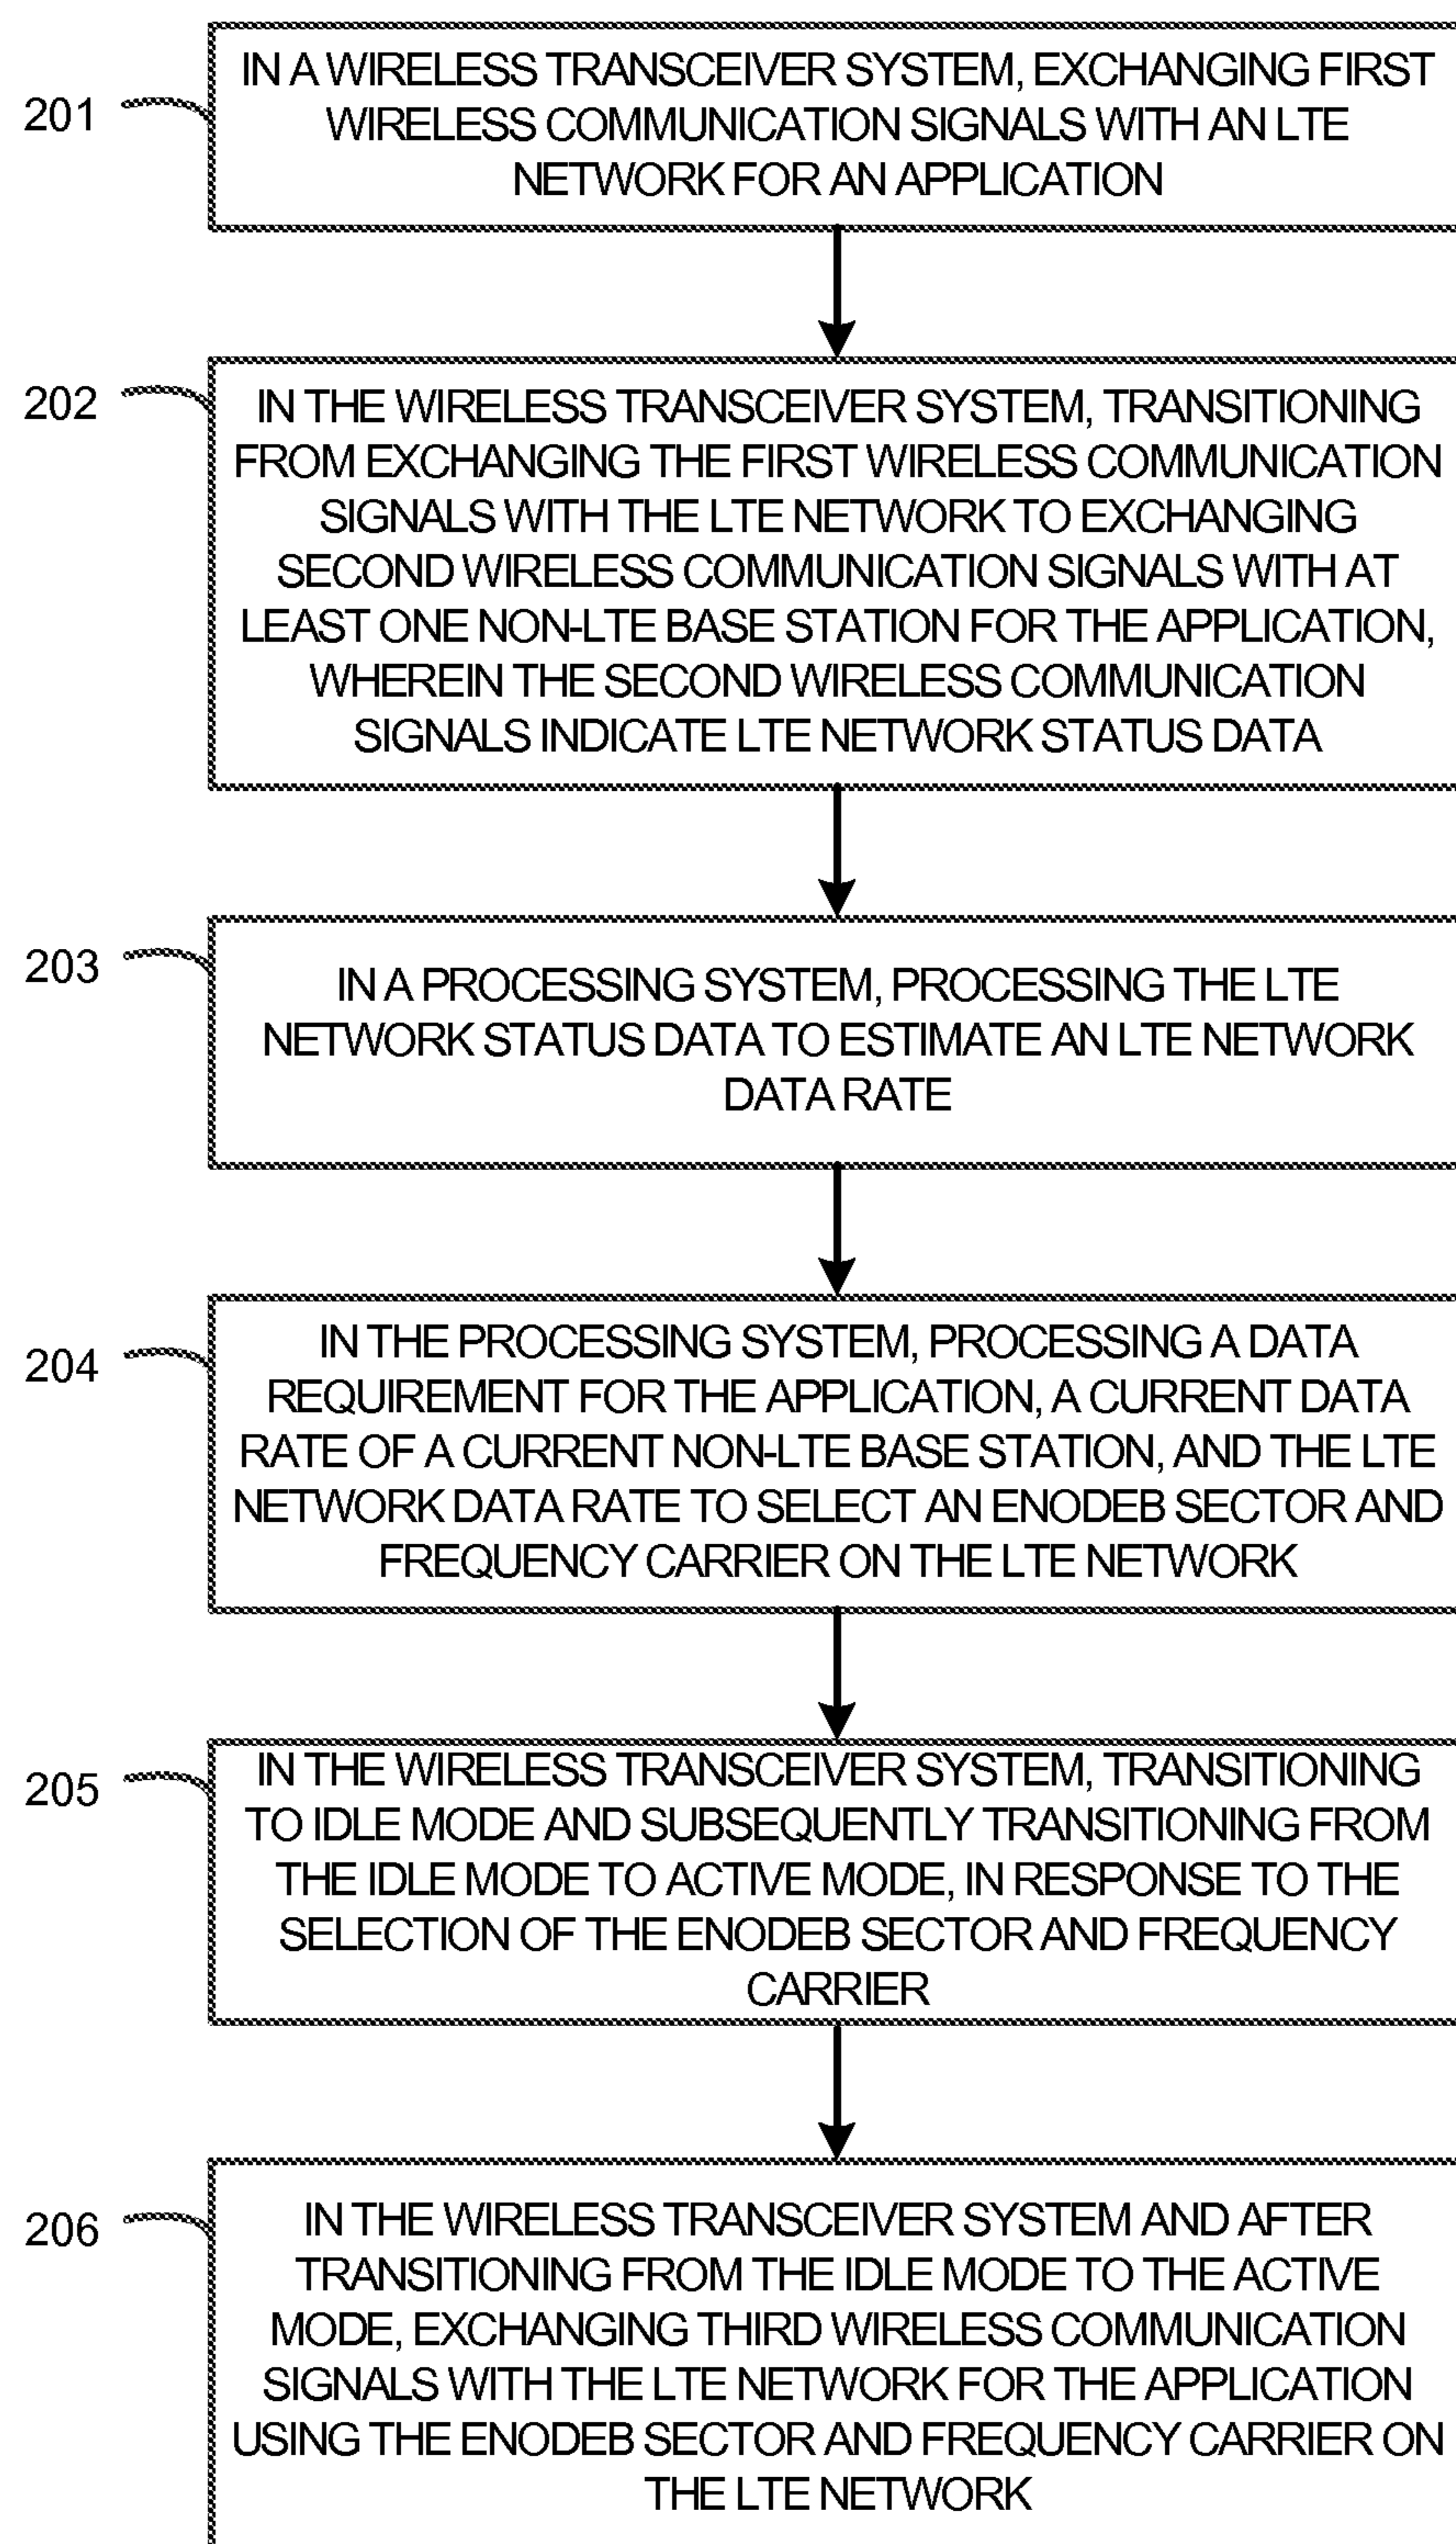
201
IN A WIRELESS TRANSCEIVER SYSTEM, EXCHANGING FIRST WIRELESS COMMUNICATION SIGNALS WITH AN LTE NETWORK FOR AN APPLICATION

202
IN THE WIRELESS TRANSCEIVER SYSTEM, TRANSITIONING FROM EXCHANGING THE FIRST WIRELESS COMMUNICATION SIGNALS WITH THE LTE NETWORK TO EXCHANGING SECOND WIRELESS COMMUNICATION SIGNALS WITH AT LEAST ONE NON-LTE BASE STATION FOR THE APPLICATION, WHEREIN THE SECOND WIRELESS COMMUNICATION SIGNALS INDICATE LTE NETWORK STATUS DATA

203
IN A PROCESSING SYSTEM, PROCESSING THE LTE NETWORK STATUS DATA TO ESTIMATE AN LTE NETWORK DATA RATE

204
IN THE PROCESSING SYSTEM, PROCESSING A DATA REQUIREMENT FOR THE APPLICATION, A CURRENT DATA RATE OF A CURRENT NON-LTE BASE STATION, AND THE LTE NETWORK DATA RATE TO SELECT AN ENODEB SECTOR AND FREQUENCY CARRIER ON THE LTE NETWORK

205
IN THE WIRELESS TRANSCEIVER SYSTEM, TRANSITIONING TO IDLE MODE AND SUBSEQUENTLY TRANSITIONING FROM THE IDLE MODE TO ACTIVE MODE, IN RESPONSE TO THE SELECTION OF THE ENODEB SECTOR AND FREQUENCY CARRIER

206
IN THE WIRELESS TRANSCEIVER SYSTEM AND AFTER TRANSITIONING FROM THE IDLE MODE TO THE ACTIVE MODE, EXCHANGING THIRD WIRELESS COMMUNICATION SIGNALS WITH THE LTE NETWORK FOR THE APPLICATION USING THE ENODEB SECTOR AND FREQUENCY CARRIER ON THE LTE NETWORK